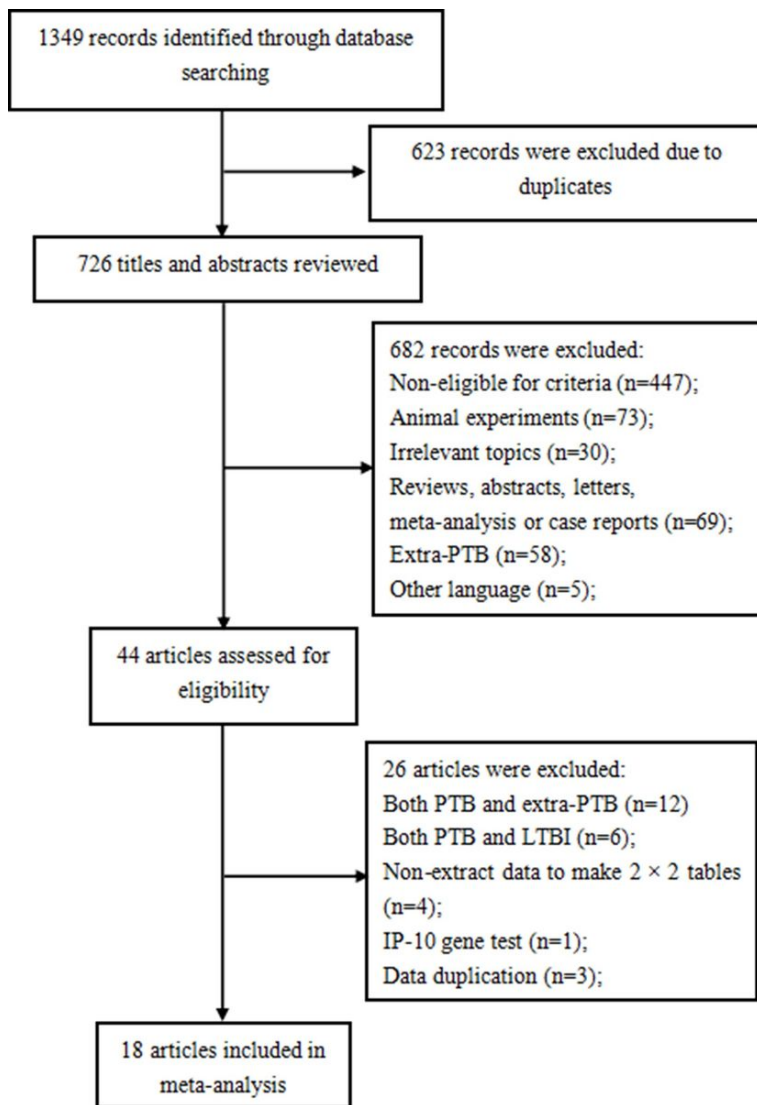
1349 records identified through database searching

623 records were excluded due to duplicates

726 titles and abstracts reviewed

682 records were excluded:
Non-eligible for criteria (n=447);
Animal experiments (n=73);
Irrelevant topics (n=30);
Reviews, abstracts, letters, meta-analysis or case reports (n=69);
Extra-PTB (n=58);
Other language (n=5);

44 articles assessed for eligibility

26 articles were excluded:
Both PTB and extra-PTB (n=12)
Both PTB and LTBI (n=6);
Non-extract data to make $2 \times 2$ tables (n=4);
IP-10 gene test (n=1);
Data duplication (n=3);

18 articles included in meta-analysis